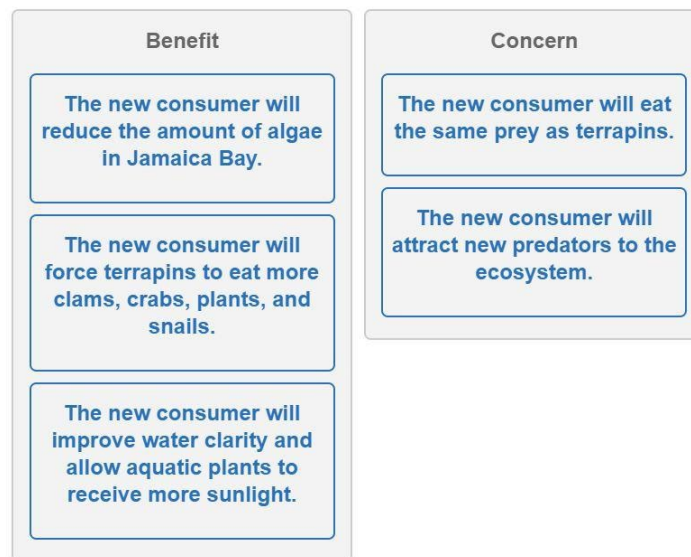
Benefit

The new consumer will reduce the amount of algae in Jamaica Bay.

The new consumer will force terrapins to eat more clams, crabs, plants, and snails.

The new consumer will improve water clarity and allow aquatic plants to receive more sunlight.

Concern

The new consumer will eat the same prey as terrapins.

The new consumer will attract new predators to the ecosystem.